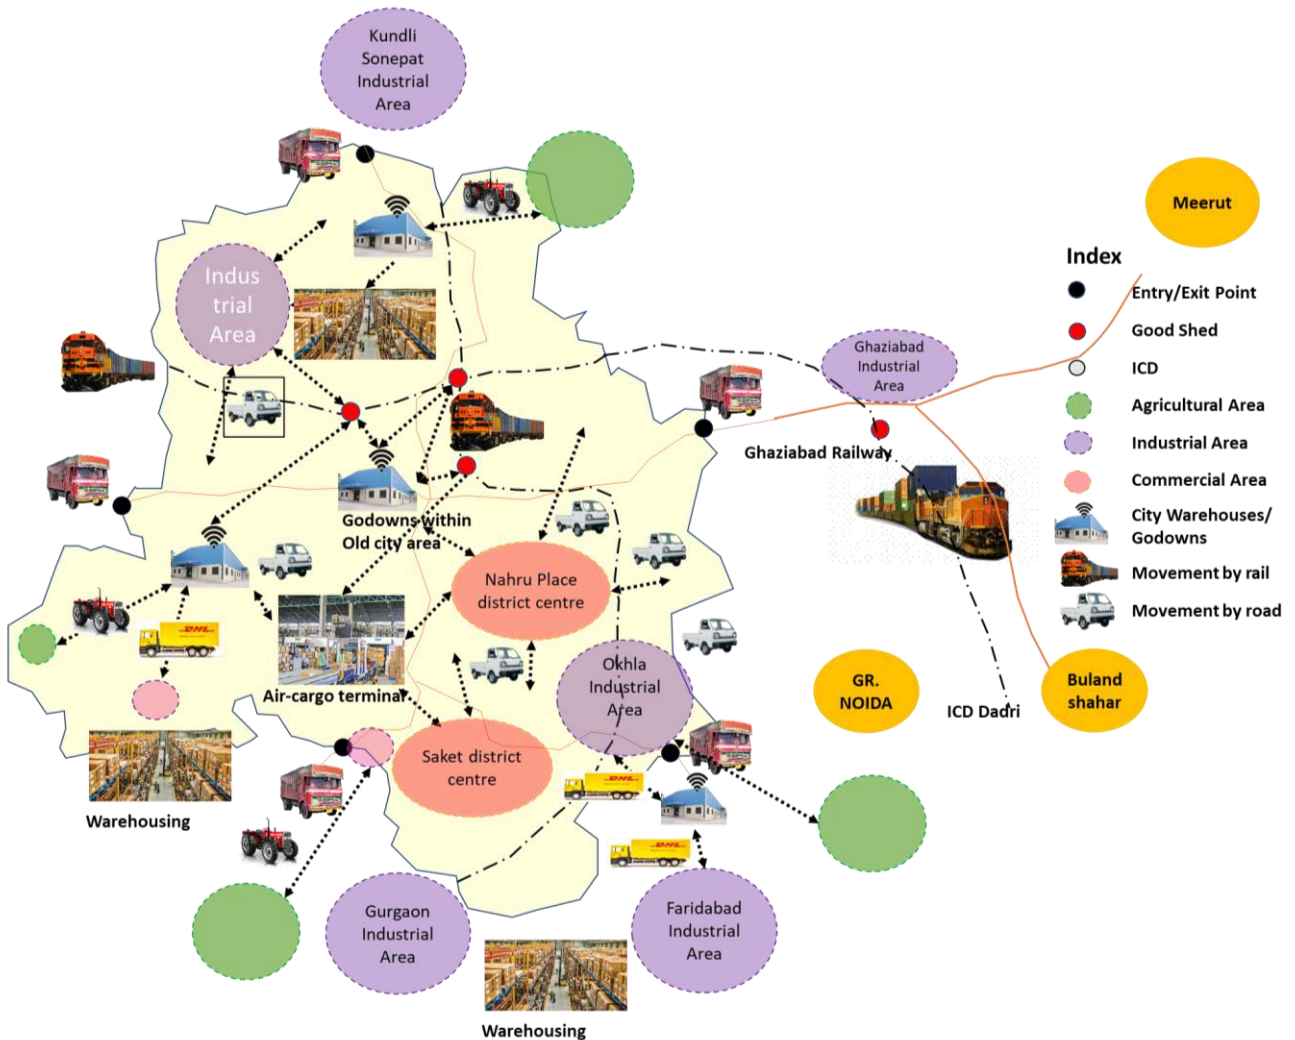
Kundli Sonepat Industrial Area

Meerut

Index

Entry/Exit Point

Good Shed

ICD

Agricultural Area

Industrial Area

Commercial Area

City Warehouses/ Godowns

Movement by rail

Movement by road

Indus trial Area

Ghaziabad Industrial Area

Ghaziabad Railway

Godowns within Old city area

Nahru Place district centre

Air-cargo terminal

Okhla Industrial Area

GR. NOIDA

ICD Dadri

Buland shahar

Saket district centre

Warehousing

Gurgaon Industrial Area

Faridabad Industrial Area

Warehousing